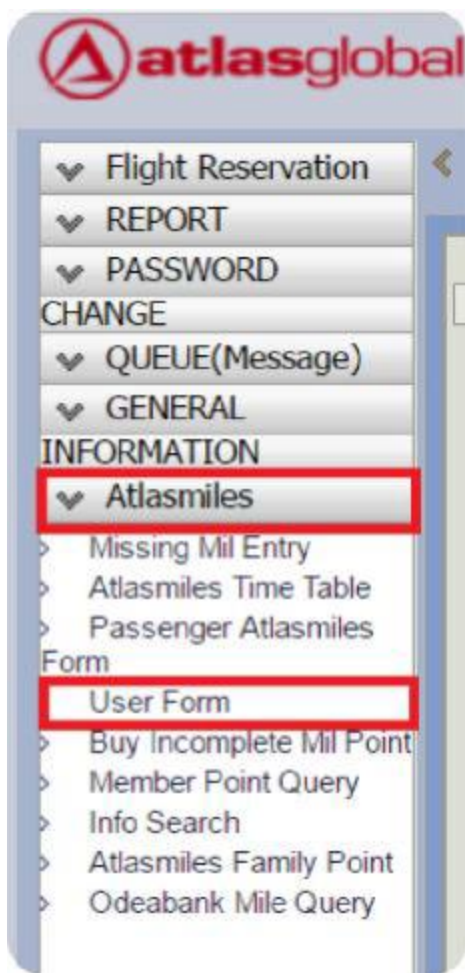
atlasglobal

Flight Reservation
REPORT
PASSWORD CHANGE
QUEUE(Message)
GENERAL INFORMATION
Atlasmiles
Missing Mil Entry
Atlasmiles Time Table
Passenger Atlasmiles Form
User Form
Buy Incomplete Mil Point
Member Point Query
Info Search
Atlasmiles Family Point
Odeabank Mile Query